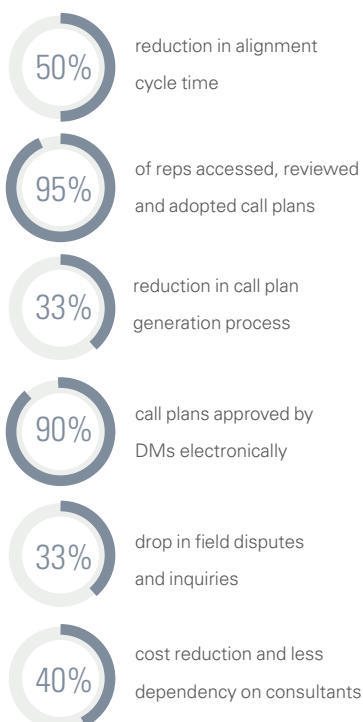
50%

reduction in alignment cycle time

95%

of reps accessed, reviewed and adopted call plans

33%

reduction in call plan generation process

90%

call plans approved by DMs electronically

33%

drop in field disputes and inquiries

40%

cost reduction and less dependency on consultants